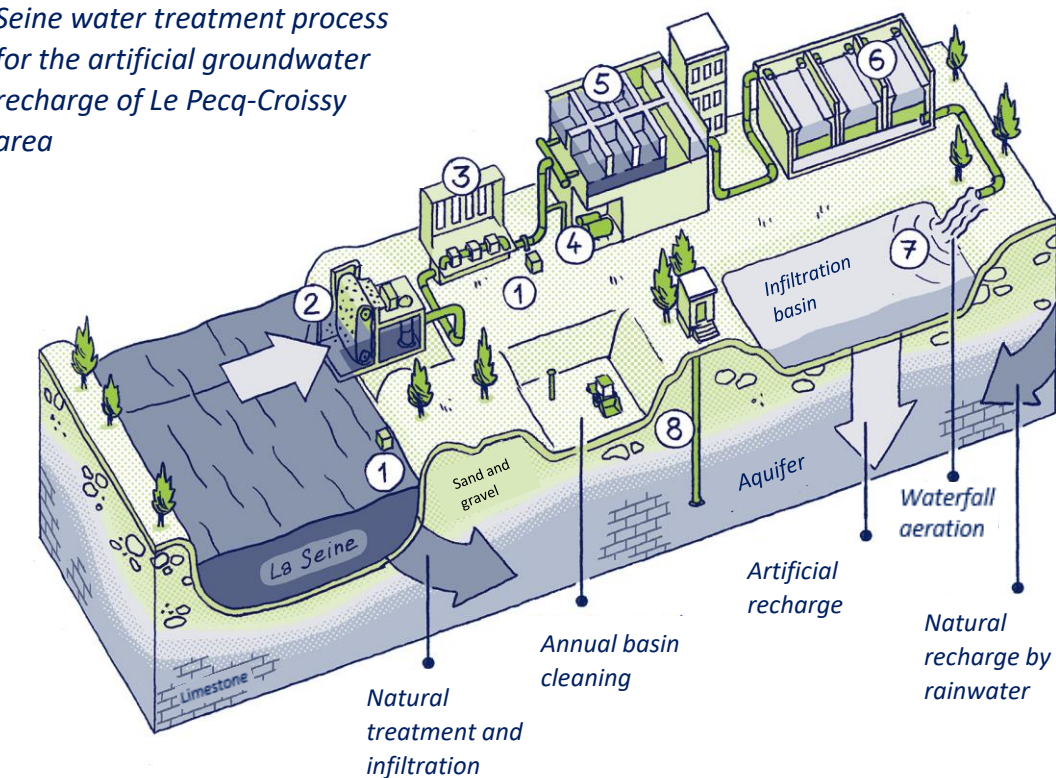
Seine water treatment process for the artificial groundwater recharge of Le Pecq-Croissy area

5

6

3

4

1

2

Infiltration basin

7

1

8

Sand and gravel

Aquifer

La Seine

Waterfall aeration

Artificial recharge

Natural recharge by rainwater

Annual basin cleaning

Limestone

Natural treatment and infiltration